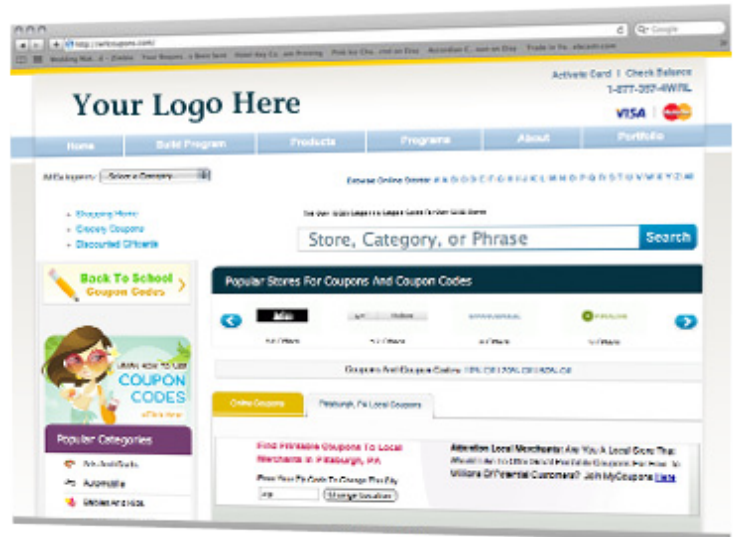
Google

Activate Card | Check Balance
1-877-357-4WRL

Your Logo Here

VISA

Home
Build Program
Products
Programs
About
Portfolio

Select a Category

Browse Online Stores: # A B C D E F G H I J K L M N O P Q R S T U V W X Y Z All

Shopping Home
Grocery Coupons
Discounted Giftcards

Store, Category, or Phrase
Search

Back To School Coupon Codes

Learn How to Use COUPON CODES

Popular Categories

Automotive

Popular Stores For Coupons And Coupon Codes

Online Coupons
Pittsburgh, PA Local Coupons

Find Printable Coupons To Local Merchants In Pittsburgh, PA

Change location

Attention Local Merchants: Are You A Local Store That Would Like To Offer Printable Coupons For Free To Millions Of Potential Customers? Join MyCoupons Here